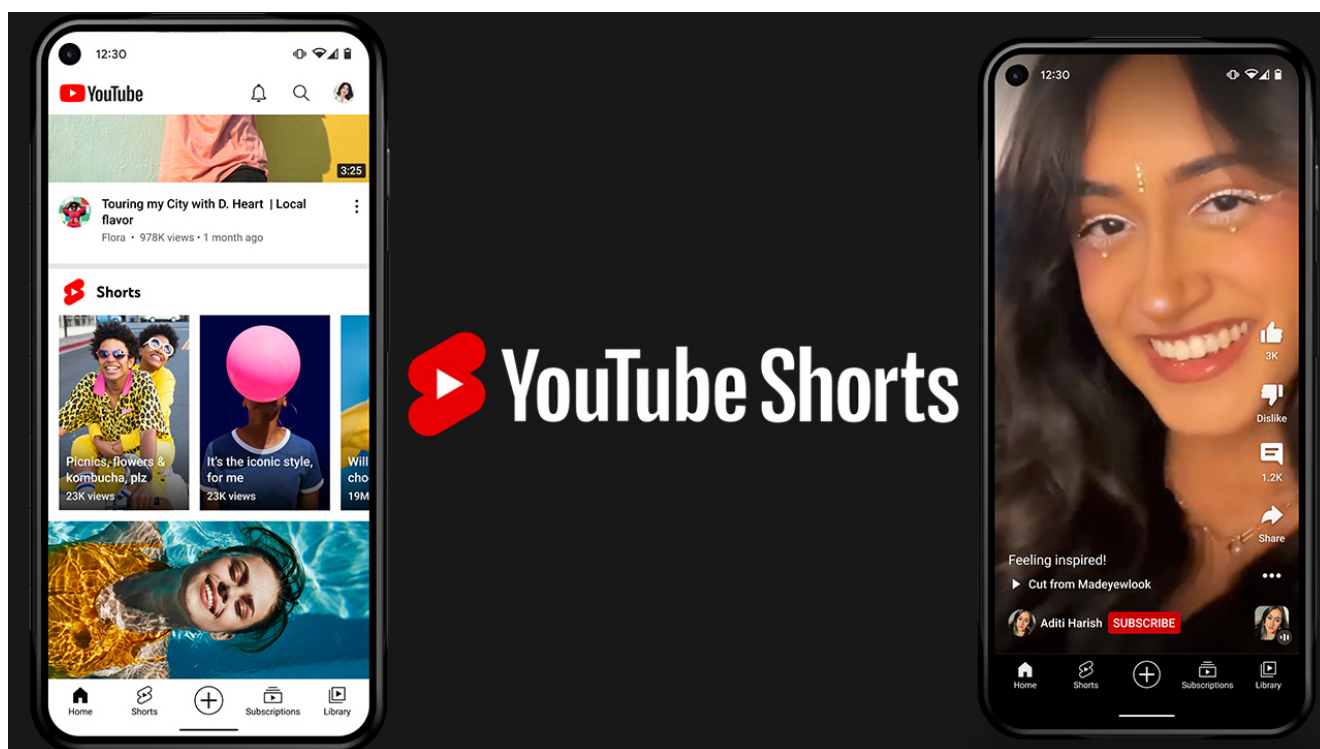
12:30

YouTube

3:25

Touring my City with D. Heart | Local flavor
Flora • 978K views • 1 month ago

Shorts

Picnics, flowers & kombucha, plz
23K views

It's the iconic style, for me
23K views

Will cho
19M

Home
Shorts
Subscriptions
Library

YouTube Shorts

12:30

3K
Dislike
1.2K
Share

Feeling inspired!
Cut from Madeyewlook
Aditi Harish SUBSCRIBE

Home
Shorts
Subscriptions
Library